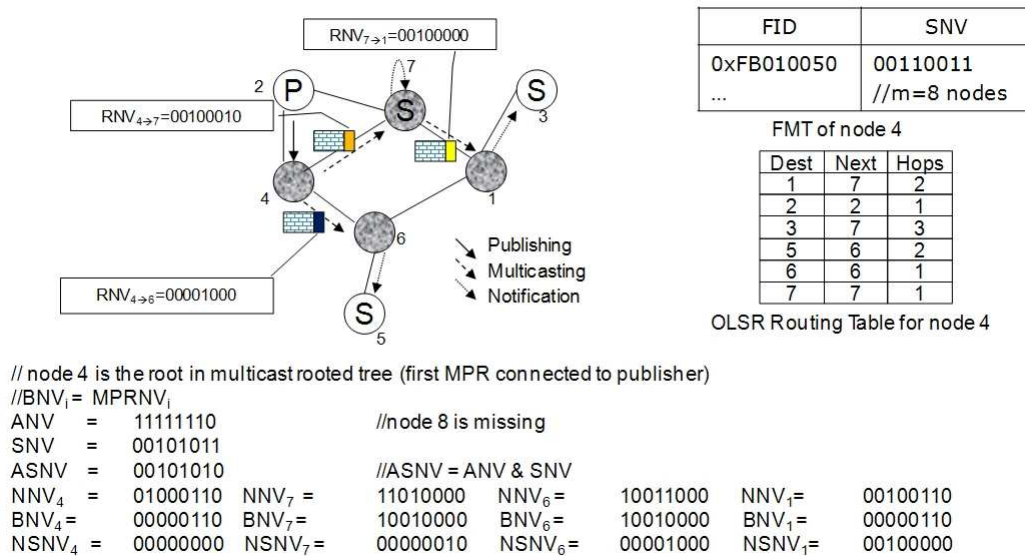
$RNV_{7\rightarrow1}$=00100000

7

2 P

S

S 3

$RNV_{4\rightarrow7}$=00100010

4

1

6

$RNV_{4\rightarrow6}$=00001000

S 5

Publishing
Multicasting
Notification

| FID | SNV |
|---|---|
| 0xFB010050 | 00110011 |
| ... | //m=8 nodes |

FMT of node 4

| Dest | Next | Hops |
|---|---|---|
| 1 | 7 | 2 |
| 2 | 2 | 1 |
| 3 | 7 | 3 |
| 5 | 6 | 2 |
| 6 | 6 | 1 |
| 7 | 7 | 1 |

OLSR Routing Table for node 4

// node 4 is the root in multicast rooted tree (first MPR connected to publisher)
//$BNV_i$ = $MPRNV_i$
ANV = 11111110 //node 8 is missing
SNV = 00101011
ASNV = 00101010 //ASNV = ANV & SNV
$NNV_4$ = 01000110 $NNV_7$ = 11010000 $NNV_6$ = 10011000 $NNV_1$= 00100110
$BNV_4$= 00000110 $BNV_7$= 10010000 $BNV_6$= 10010000 $BNV_1$= 00000110
$NSNV_4$ = 00000000 $NSNV_7$= 00000010 $NSNV_6$= 00001000 $NSNV_1$= 00100000